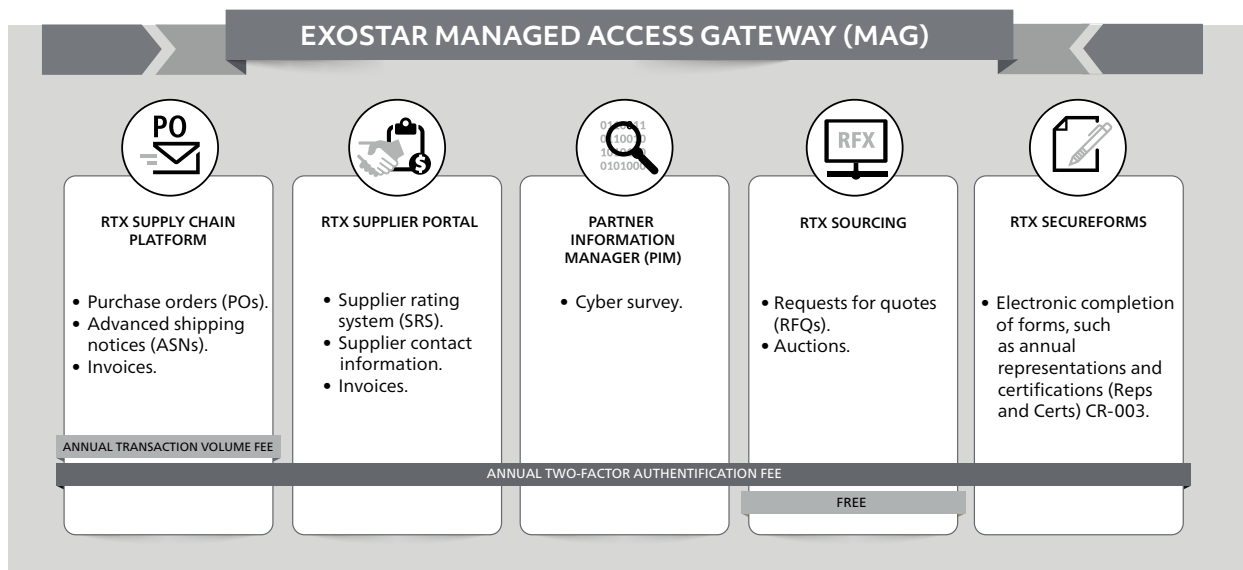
EXOSTAR MANAGED ACCESS GATEWAY (MAG)

PO

RTX SUPPLY CHAIN PLATFORM

• Purchase orders (POs).
• Advanced shipping notices (ASNs).
• Invoices.

RTX SUPPLIER PORTAL

• Supplier rating system (SRS).
• Supplier contact information.
• Invoices.

PARTNER INFORMATION MANAGER (PIM)

• Cyber survey.

RFX

RTX SOURCING

• Requests for quotes (RFQs).
• Auctions.

RTX SECUREFORMS

• Electronic completion of forms, such as annual representations and certifications (Reps and Certs) CR-003.

ANNUAL TRANSACTION VOLUME FEE

ANNUAL TWO-FACTOR AUTHENTIFICATION FEE

FREE